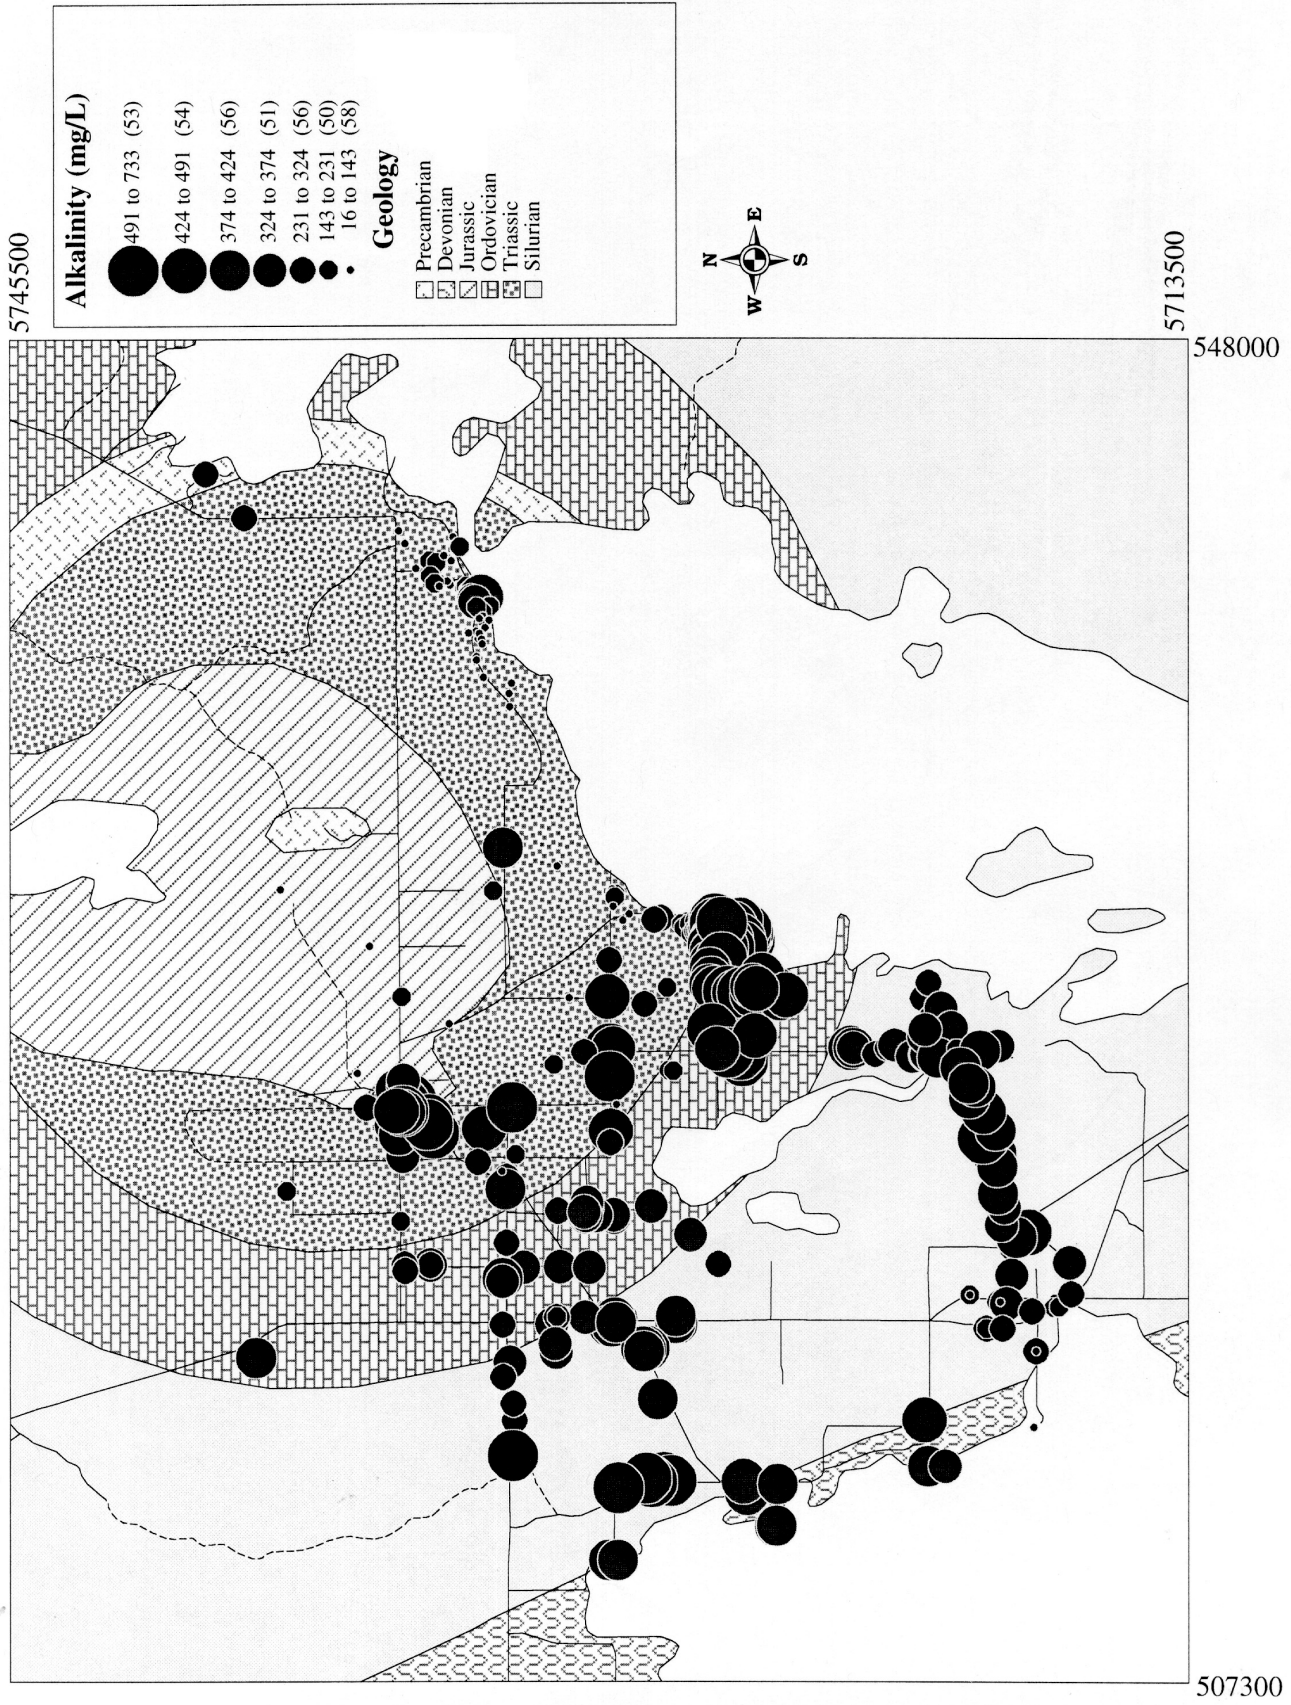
Alkalinity (mg/L)

491 to 733 (53)
424 to 491 (54)
374 to 424 (56)
324 to 374 (51)
231 to 324 (56)
143 to 231 (50)
16 to 143 (58)

Geology

Precambrian
Devonian
Jurassic
Ordovician
Triassic
Silurian

N
E
S
W

5745500
5713500
548000
507300